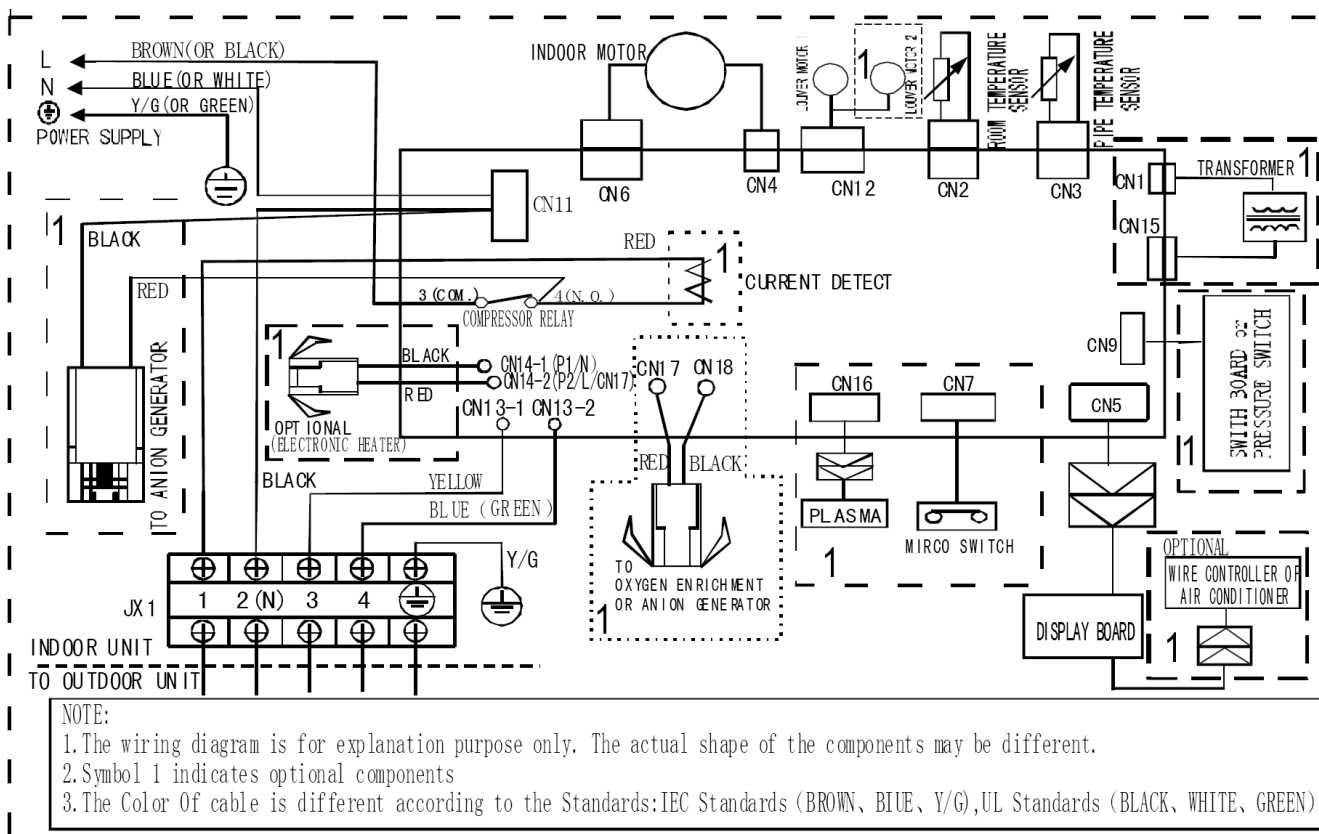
L
N
POWER SUPPLY
BROWN(OR BLACK)
BLUE(OR WHITE)
Y/G(OR GREEN)
INDOOR MOTOR
LOUVER MOTOR 1
1
LOUVER MOTOR 2
ROOM TEMPERATURE SENSOR
PIPE TEMPERATURE SENSOR
CN6
CN4
CN12
CN2
CN3
CN1
TRANSFORMER
1
CN15
CN11
1
BLACK
RED
1
CURRENT DETECT
RED
3(COM.)
4(N.O.)
COMPRESSOR RELAY
TO ANION GENERATOR
1
BLACK
CN14-1(P1/N)
RED
CN14-2(P2/L/CN17)
OPTIONAL
(ELECTRONIC HEATER)
CN13-1
CN13-2
CN17
CN18
CN16
CN7
CN9
SWITH BOARD OF PRESSURE SWITCH
1
CN5
BLACK
YELLOW
BLUE (GREEN)
RED
BLACK
PLASMA
MIRCO SWITCH
1
TO OXYGEN ENRICHMENT OR ANION GENERATOR
1
Y/G
JX1
1
2(N)
3
4
OPTIONAL
WIRE CONTROLLER OF AIR CONDITIONER
DISPLAY BOARD
1
INDOOR UNIT
TO OUTDOOR UNIT
NOTE:
1.The wiring diagram is for explanation purpose only. The actual shape of the components may be different.
2.Symbol 1 indicates optional components
3.The Color Of cable is different according to the Standards:IEC Standards (BROWN、BIUE、Y/G),UL Standards (BLACK、WHITE、GREEN)